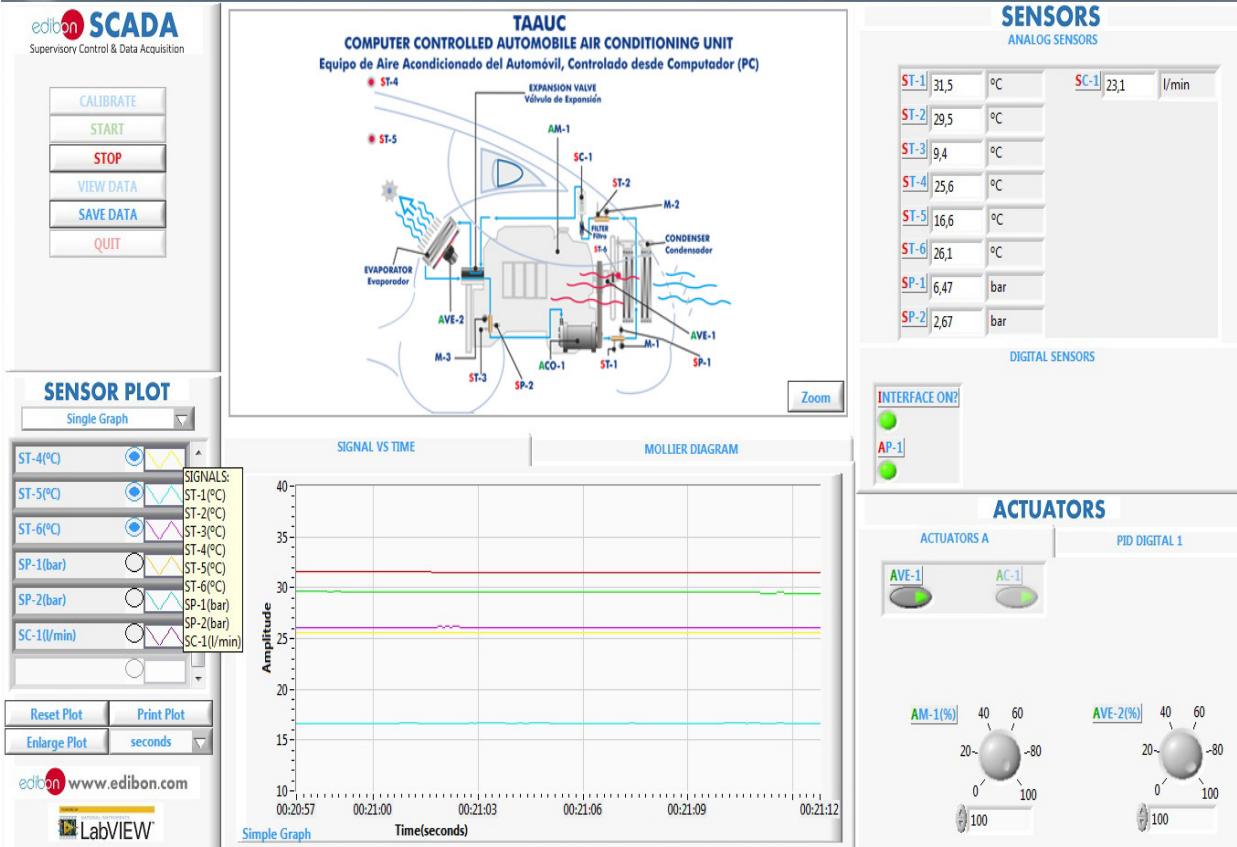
edibon SCADA
Supervisory Control & Data Acquisition

CALIBRATE
START
STOP
VIEW DATA
SAVE DATA
QUIT

TAAUC
COMPUTER CONTROLLED AUTOMOBILE AIR CONDITIONING UNIT
Equipo de Aire Acondicionado del Automóvil, Controlado desde Computador (PC)

ST-4
ST-5
EXPANSION VALVE
Válvula de Expansión
AM-1
SC-1
ST-2
M-2
FILTER
Filtro
ST-6
CONDENSER
Condensador
EVAPORATOR
Evaporador
AVE-2
AVE-1
M-3
M-1
ACO-1
ST-3
SP-2
ST-1
SP-1
Zoom

SENSORS
ANALOG SENSORS
ST-1 31,5 ºC
ST-2 29,5 ºC
ST-3 9,4 ºC
ST-4 25,6 ºC
ST-5 16,6 ºC
ST-6 26,1 ºC
SP-1 6,47 bar
SP-2 2,67 bar
SC-1 23,1 l/min

DIGITAL SENSORS
INTERFACE ON?
AP-1

SENSOR PLOT
Single Graph
ST-4(ºC)
ST-5(ºC)
ST-6(ºC)
SP-1(bar)
SP-2(bar)
SC-1(l/min)

SIGNALS:
ST-1(ºC)
ST-2(ºC)
ST-3(ºC)
ST-4(ºC)
ST-5(ºC)
ST-6(ºC)
SP-1(bar)
SP-2(bar)
SC-1(l/min)

Reset Plot
Print Plot
Enlarge Plot
seconds

edibon www.edibon.com
LabVIEW

SIGNAL VS TIME
MOLLIER DIAGRAM
40
35
30
25
20
15
10
Amplitude
00:20:57 00:21:00 00:21:03 00:21:06 00:21:09 00:21:12
Time(seconds)
Simple Graph

ACTUATORS
ACTUATORS A
PID DIGITAL 1
AVE-1
AC-1
AM-1(%)
40 60 20 80 0 100
100
AVE-2(%)
40 60 20 80 0 100
100